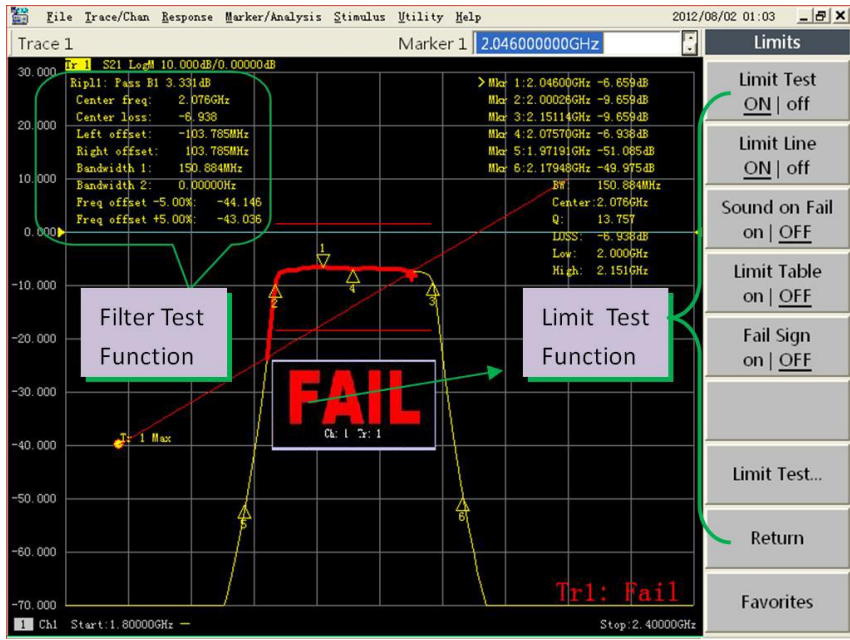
File Trace/Chan Response Marker/Analysis Stimulus Utility Help 2012/08/02 01:03

Trace 1 Marker 1 2.046000000GHz

Limits

Tr 1 S21 LogM 10.000dB/0.00000dB

30.000

Ripl1: Pass B1 3.331dB
Center freq: 2.076GHz
Center loss: -6.938
Left offset: -103.785MHz
Right offset: 103.785MHz
Bandwidth 1: 150.884MHz
Bandwidth 2: 0.00000Hz
Freq offset -5.00%: -44.146
Freq offset +5.00%: -43.036

> Mkr 1:2.04600GHz -6.659dB
Mkr 2:2.00026GHz -9.659dB
Mkr 3:2.15114GHz -9.659dB
Mkr 4:2.07570GHz -6.938dB
Mkr 5:1.97191GHz -51.085dB
Mkr 6:2.17948GHz -49.975dB

BW: 150.884MHz
Center: 2.076GHz
Q: 13.757
LOSS: -6.938dB
Low: 2.000GHz
High: 2.151GHz

20.000
10.000
0.000
-10.000
-20.000
-30.000
-40.000
-50.000
-60.000
-70.000

1 2 3 4 5 6

Filter Test Function

Limit Test Function

FAIL
Ch: 1 Tr: 1

Tr: 1 Max

Tr1: Fail

1 Ch1 Start:1.80000GHz Stop:2.40000GHz

Limit Test
ON | off

Limit Line
ON | off

Sound on Fail
on | OFF

Limit Table
on | OFF

Fail Sign
on | OFF

Limit Test...

Return

Favorites